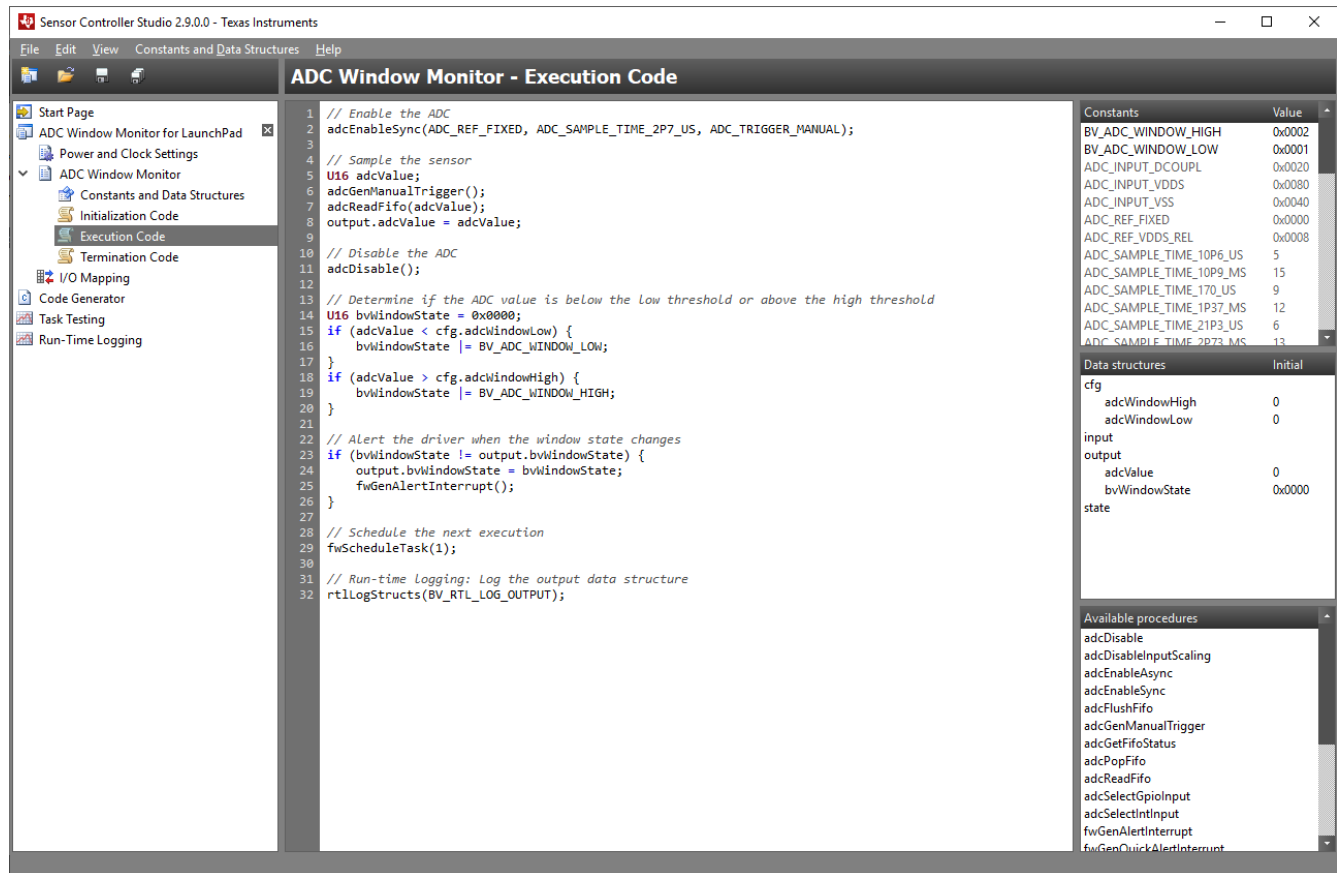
Sensor Controller Studio 2.9.0.0 - Texas Instruments

File Edit View Constants and Data Structures Help

ADC Window Monitor - Execution Code

Start Page
ADC Window Monitor for LaunchPad
Power and Clock Settings
ADC Window Monitor
Constants and Data Structures
Initialization Code
Execution Code
Termination Code
I/O Mapping
Code Generator
Task Testing
Run-Time Logging

1 // Enable the ADC
2 adcEnableSync(ADC_REF_FIXED, ADC_SAMPLE_TIME_2P7_US, ADC_TRIGGER_MANUAL);
3
4 // Sample the sensor
5 U16 adcValue;
6 adcGenManualTrigger();
7 adcReadFifo(adcValue);
8 output.adcValue = adcValue;
9
10 // Disable the ADC
11 adcDisable();
12
13 // Determine if the ADC value is below the low threshold or above the high threshold
14 U16 bvWindowState = 0x0000;
15 if (adcValue < cfg.adcWindowLow) {
16 bvWindowState |= BV_ADC_WINDOW_LOW;
17 }
18 if (adcValue > cfg.adcWindowHigh) {
19 bvWindowState |= BV_ADC_WINDOW_HIGH;
20 }
21
22 // Alert the driver when the window state changes
23 if (bvWindowState != output.bvWindowState) {
24 output.bvWindowState = bvWindowState;
25 fwGenAlertInterrupt();
26 }
27
28 // Schedule the next execution
29 fwScheduleTask(1);
30
31 // Run-time logging: Log the output data structure
32 rtlLogStructs(BV_RTL_LOG_OUTPUT);

| Constants | Value |
|---|---|
| BV_ADC_WINDOW_HIGH | 0x0002 |
| BV_ADC_WINDOW_LOW | 0x0001 |
| ADC_INPUT_DCOUPL | 0x0020 |
| ADC_INPUT_VDDS | 0x0080 |
| ADC_INPUT_VSS | 0x0040 |
| ADC_REF_FIXED | 0x0000 |
| ADC_REF_VDDS_REL | 0x0008 |
| ADC_SAMPLE_TIME_10P6_US | 5 |
| ADC_SAMPLE_TIME_10P9_MS | 15 |
| ADC_SAMPLE_TIME_170_US | 9 |
| ADC_SAMPLE_TIME_1P37_MS | 12 |
| ADC_SAMPLE_TIME_21P3_US | 6 |
| ADC_SAMPLE_TIME_2P73_MS | 13 |

| Data structures | Initial |
|---|---|
| cfg | |
| adcWindowHigh | 0 |
| adcWindowLow | 0 |
| input | |
| output | |
| adcValue | 0 |
| bvWindowState | 0x0000 |
| state | |

Available procedures
adcDisable
adcDisableInputScaling
adcEnableAsync
adcEnableSync
adcFlushFifo
adcGenManualTrigger
adcGetFifoStatus
adcPopFifo
adcReadFifo
adcSelectGpioInput
adcSelectIntInput
fwGenAlertInterrupt
fwGenQuickAlertInterrupt